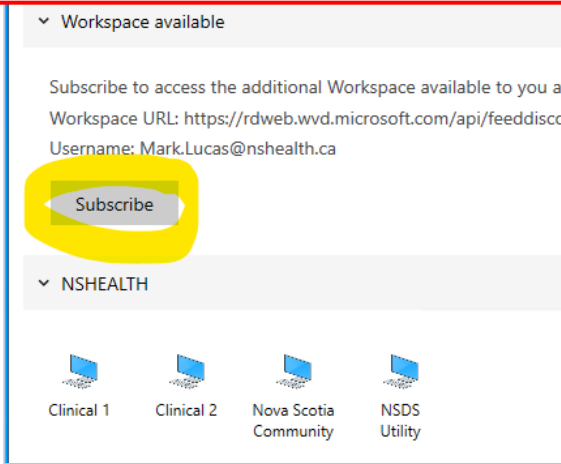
Workspace available

Subscribe to access the additional Workspace available to you a
Workspace URL: https://rdweb.wvd.microsoft.com/api/feeddisco
Username: Mark.Lucas@nshealth.ca

Subscribe

NSHEALTH

Clinical 1

Clinical 2

Nova Scotia Community

NSDS Utility